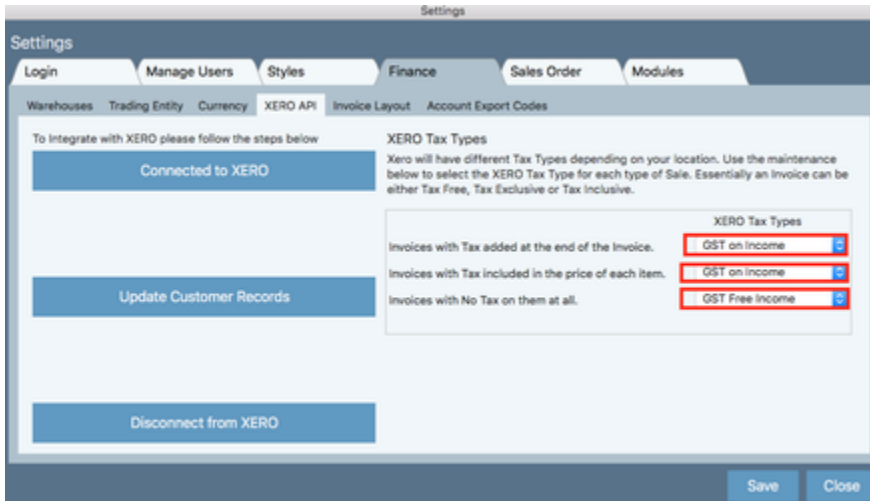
Settings

Settings

Login | Manage Users | Styles | Finance | Sales Order | Modules

Warehouses | Trading Entity | Currency | XERO API | Invoice Layout | Account Export Codes

To Integrate with XERO please follow the steps below

Connected to XERO

Update Customer Records

Disconnect from XERO

XERO Tax Types

Xero will have different Tax Types depending on your location. Use the maintenance below to select the XERO Tax Type for each type of Sale. Essentially an Invoice can be either Tax Free, Tax Exclusive or Tax Inclusive.

XERO Tax Types

Invoices with Tax added at the end of the Invoice. GST on Income

Invoices with Tax included in the price of each item. GST on Income

Invoices with No Tax on them at all. GST Free Income

Save

Close